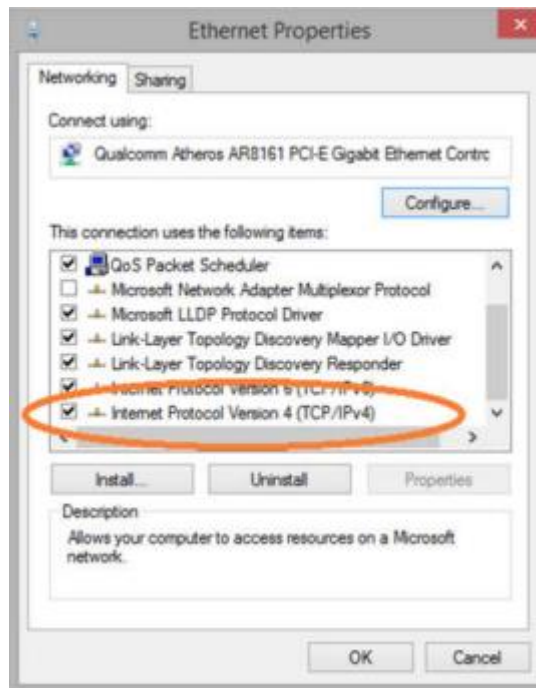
Ethernet Properties

Networking | Sharing

Connect using:

Qualcomm Atheros AR8161 PCI-E Gigabit Ethernet Contrc

Configure...

This connection uses the following items:

QoS Packet Scheduler
Microsoft Network Adapter Multiplexor Protocol
Microsoft LLDP Protocol Driver
Link-Layer Topology Discovery Mapper I/O Driver
Link-Layer Topology Discovery Responder
Internet Protocol Version 6 (TCP/IPv6)
Internet Protocol Version 4 (TCP/IPv4)

Install... | Uninstall | Properties

Description

Allows your computer to access resources on a Microsoft network.

OK | Cancel